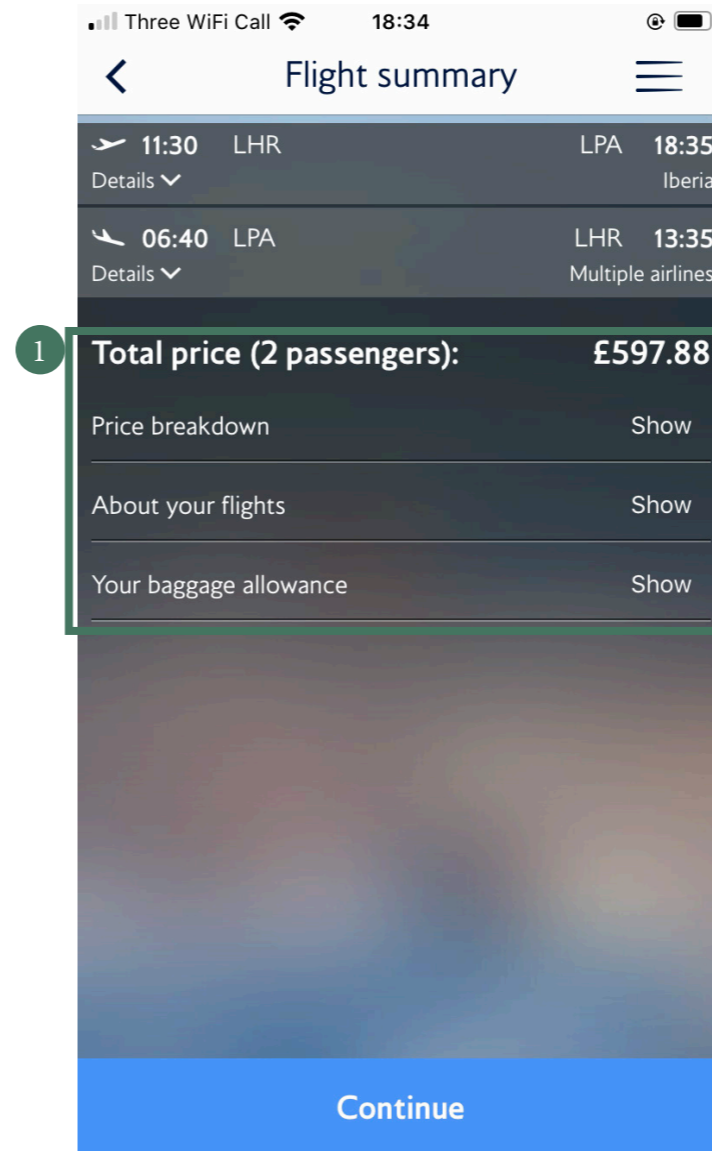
Three WiFi Call 18:34

Flight summary

11:30 LHR LPA 18:35
Details Iberia

06:40 LPA LHR 13:35
Details Multiple airlines

1

Total price (2 passengers): £597.88

Price breakdown Show

About your flights Show

Your baggage allowance Show

Continue